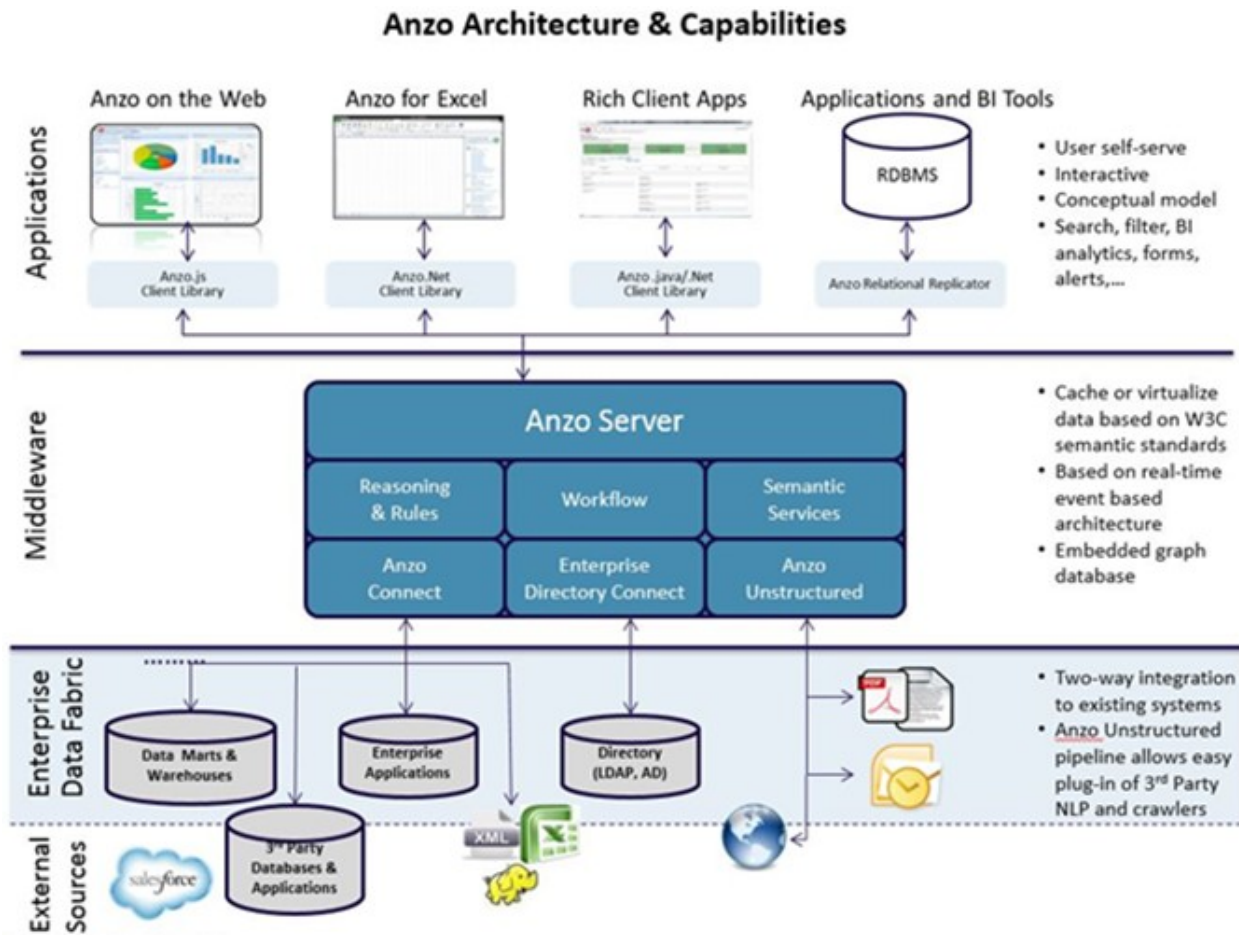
Anzo Architecture & Capabilities

Applications

Anzo on the Web

Anzo for Excel

Rich Client Apps

Applications and BI Tools

RDBMS

Anzo.js Client Library

Anzo.Net Client Library

Anzo .java/.Net Client Library

Anzo Relational Replicator

• User self-serve
• Interactive
• Conceptual model
• Search, filter, BI analytics, forms, alerts,...

Middleware

Anzo Server

Reasoning & Rules

Workflow

Semantic Services

Anzo Connect

Enterprise Directory Connect

Anzo Unstructured

• Cache or virtualize data based on W3C semantic standards
• Based on real-time event based architecture
• Embedded graph database

Enterprise Data Fabric

Data Marts & Warehouses

Enterprise Applications

Directory (LDAP, AD)

• Two-way integration to existing systems
• Anzo Unstructured pipeline allows easy plug-in of 3rd Party NLP and crawlers

External Sources

salesforce

3rd Party Databases & Applications

XML